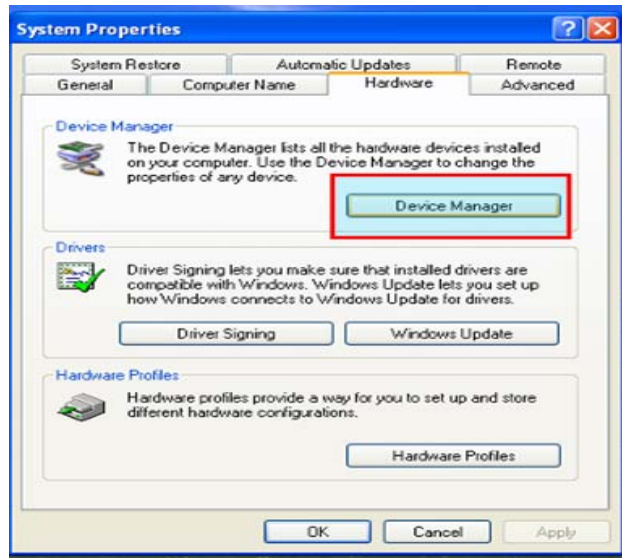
System Properties

?

System Restore | Automatic Updates | Remote
General | Computer Name | Hardware | Advanced

Device Manager

The Device Manager lists all the hardware devices installed on your computer. Use the Device Manager to change the properties of any device.

Device Manager

Drivers

Driver Signing lets you make sure that installed drivers are compatible with Windows. Windows Update lets you set up how Windows connects to Windows Update for drivers.

Driver Signing

Windows Update

Hardware Profiles

Hardware profiles provide a way for you to set up and store different hardware configurations.

Hardware Profiles

OK

Cancel

Apply